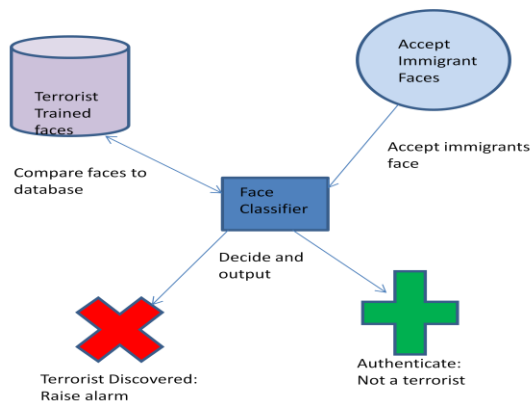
Terrorist Trained faces

Accept Immigrant Faces

Compare faces to database

Accept immigrants face

Face Classifier

Decide and output

Terrorist Discovered: Raise alarm

Authenticate: Not a terrorist